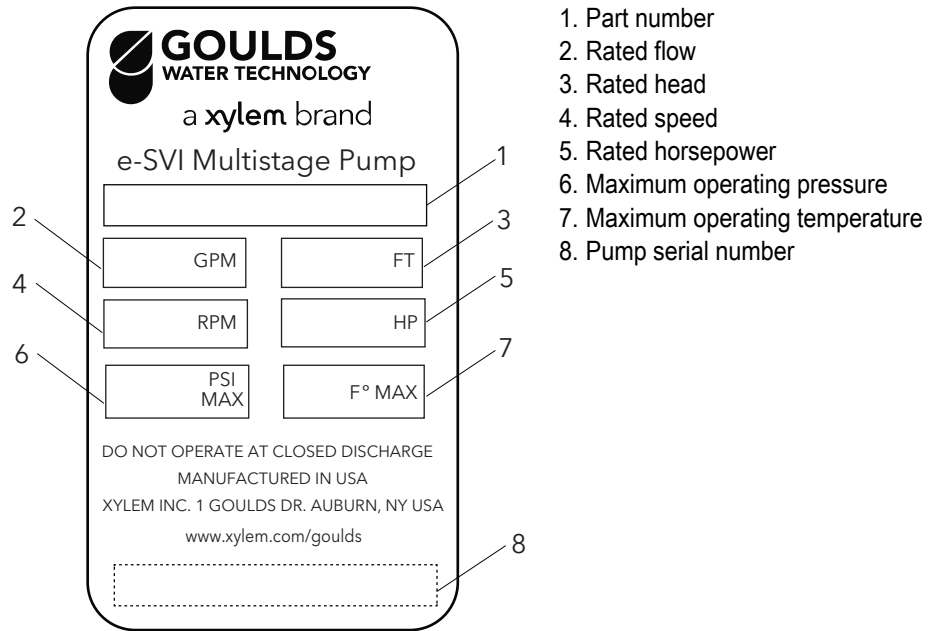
GOULDS
WATER TECHNOLOGY
a xylem brand
e-SVI Multistage Pump

1

2 GPM

3 FT

4 RPM

5 HP

6 PSI MAX

7 F° MAX

DO NOT OPERATE AT CLOSED DISCHARGE
MANUFACTURED IN USA
XYLEM INC. 1 GOULDS DR. AUBURN, NY USA
www.xylem.com/goulds

8

1. Part number
2. Rated flow
3. Rated head
4. Rated speed
5. Rated horsepower
6. Maximum operating pressure
7. Maximum operating temperature
8. Pump serial number